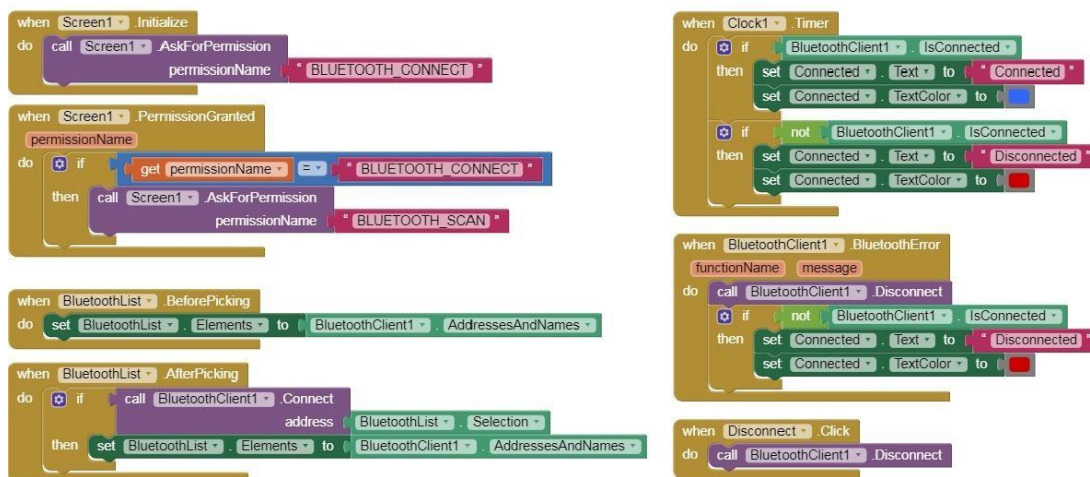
when Screen1 .Initialize
do call Screen1 .AskForPermission
permissionName " BLUETOOTH_CONNECT "

when Screen1 .PermissionGranted
permissionName
do if get permissionName = " BLUETOOTH_CONNECT "
then call Screen1 .AskForPermission
permissionName " BLUETOOTH_SCAN "

when BluetoothList .BeforePicking
do set BluetoothList . Elements to BluetoothClient1 . AddressesAndNames

when BluetoothList .AfterPicking
do if call BluetoothClient1 .Connect
address BluetoothList . Selection
then set BluetoothList . Elements to BluetoothClient1 . AddressesAndNames

when Clock1 .Timer
do if BluetoothClient1 . IsConnected
then set Connected . Text to " Connected "
set Connected . TextColor to
if not BluetoothClient1 . IsConnected
then set Connected . Text to " Disconnected "
set Connected . TextColor to

when BluetoothClient1 .BluetoothError
functionName message
do call BluetoothClient1 .Disconnect
if not BluetoothClient1 . IsConnected
then set Connected . Text to " Disconnected "
set Connected . TextColor to

when Disconnect .Click
do call BluetoothClient1 .Disconnect